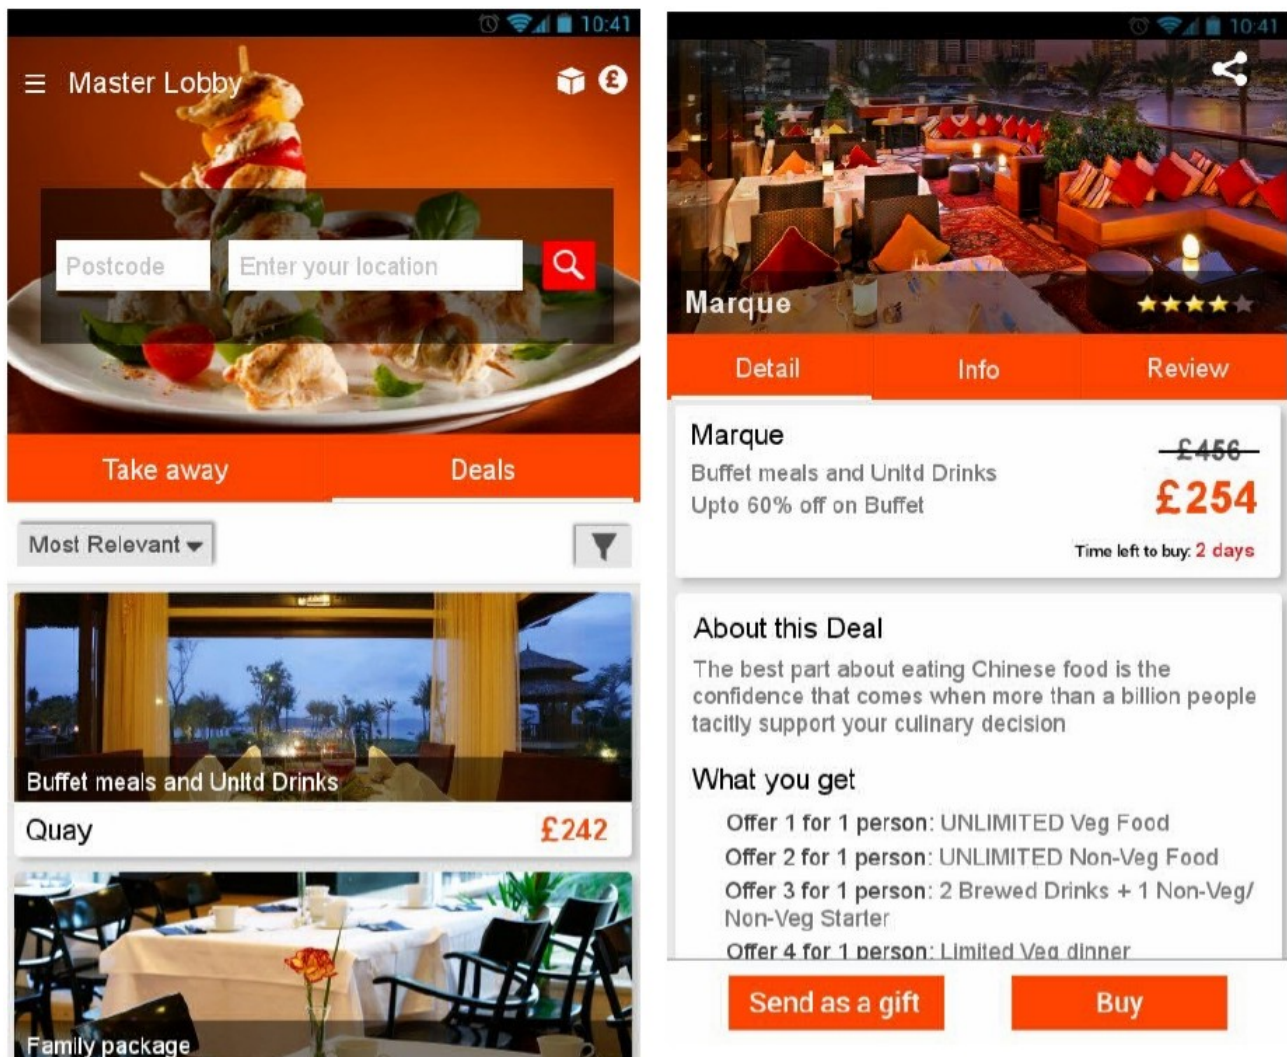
10:41

Master Lobby

Postcode

Enter your location

Take away

Deals

Most Relevant

Buffet meals and Unltd Drinks

Quay

£242

Family package

10:41

Marque

Detail

Info

Review

Marque

Buffet meals and Unltd Drinks

Upto 60% off on Buffet

£456

£254

Time left to buy: 2 days

About this Deal

The best part about eating Chinese food is the confidence that comes when more than a billion people tacitly support your culinary decision

What you get

Offer 1 for 1 person: UNLIMITED Veg Food

Offer 2 for 1 person: UNLIMITED Non-Veg Food

Offer 3 for 1 person: 2 Brewed Drinks + 1 Non-Veg/ Non-Veg Starter

Offer 4 for 1 person: Limited Veg dinner

Send as a gift

Buy